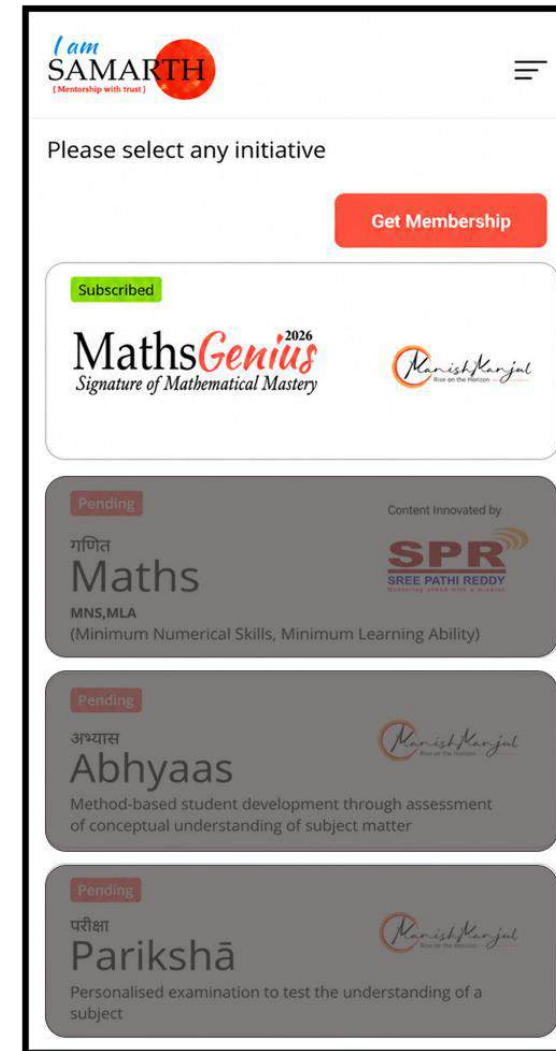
I am
SAMARTH
(Mentorship with trust)

Please select any initiative

Get Membership

Subscribed

MathsGenius 2026
Signature of Mathematical Mastery

ManishKanjal
Rise on the Horizon

Pending

Content Innovated by

गणित
Maths

SPR
SREE PATHI REDDY
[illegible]

MNS,MLA
(Minimum Numerical Skills, Minimum Learning Ability)

Pending

अभ्यास
Abhyaas

ManishKanjal
Rise on the Horizon

Method-based student development through assessment of conceptual understanding of subject matter

Pending

परीक्षा
Parikshā

ManishKanjal
Rise on the Horizon

Personalised examination to test the understanding of a subject